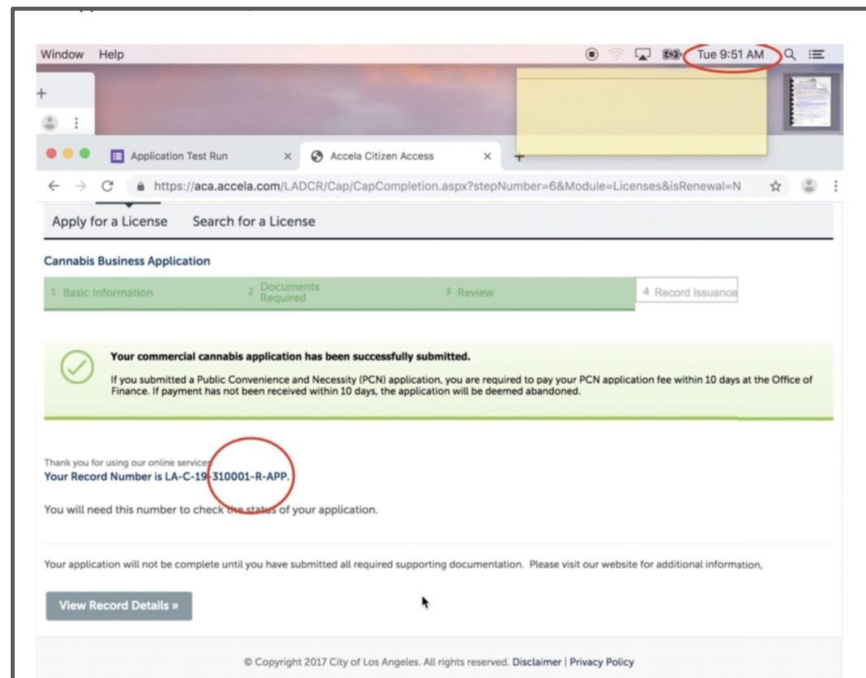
Window Help

Tue 9:51 AM

Application Test Run

Accela Citizen Access

https://aca.accela.com/LADCR/Cap/CapCompletion.aspx?stepNumber=6&Module=Licenses&isRenewal=N

Apply for a License Search for a License

Cannabis Business Application

1 Basic Information 2 Documents Required 3 Review 4 Record Issuance

Your commercial cannabis application has been successfully submitted.

If you submitted a Public Convenience and Necessity (PCN) application, you are required to pay your PCN application fee within 10 days at the Office of Finance. If payment has not been received within 10 days, the application will be deemed abandoned.

Thank you for using our online services.
Your Record Number is LA-C-19-310001-R-APP.

You will need this number to check the status of your application.

Your application will not be complete until you have submitted all required supporting documentation. Please visit our website for additional information,

View Record Details »

© Copyright 2017 City of Los Angeles. All rights reserved. Disclaimer | Privacy Policy